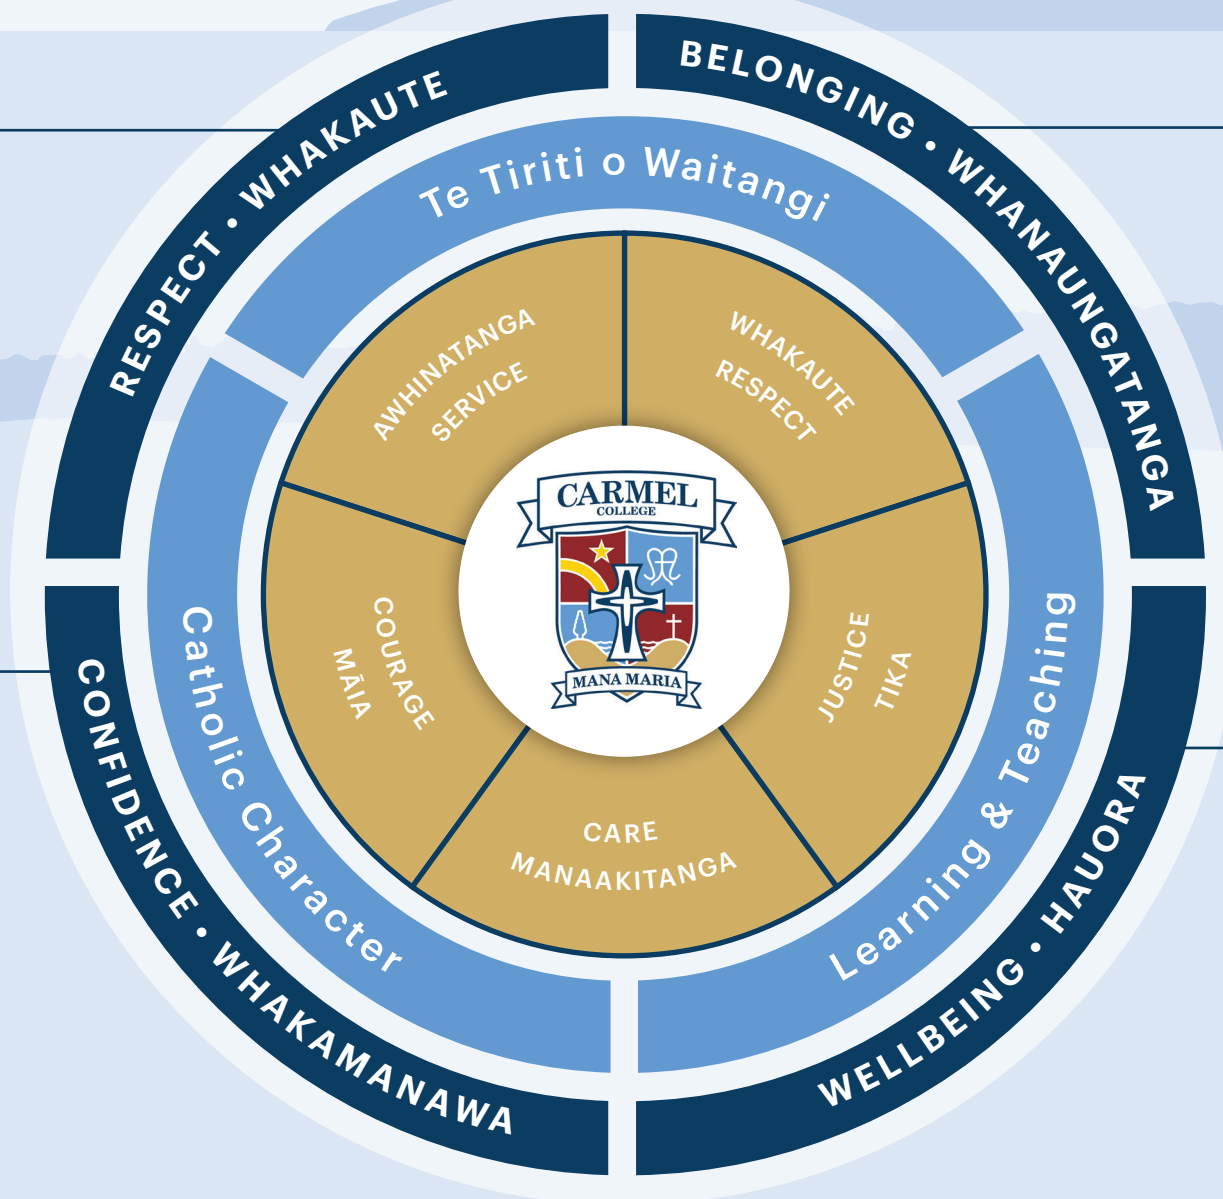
RESPECT • WHAKAUTE

BELONGING • WHANAUNGATANGA

CONFIDENCE • WHAKAMANAWA

WELLBEING • HAUORA

Te Tiriti o Waitangi

Catholic Character

Learning & Teaching

AWHINATANGA
SERVICE

WHAKAUTE
RESPECT

COURAGE
MĀIA

JUSTICE
TIKA

CARE
MANAAKITANGA

CARMEL
COLLEGE

MANA MARIA